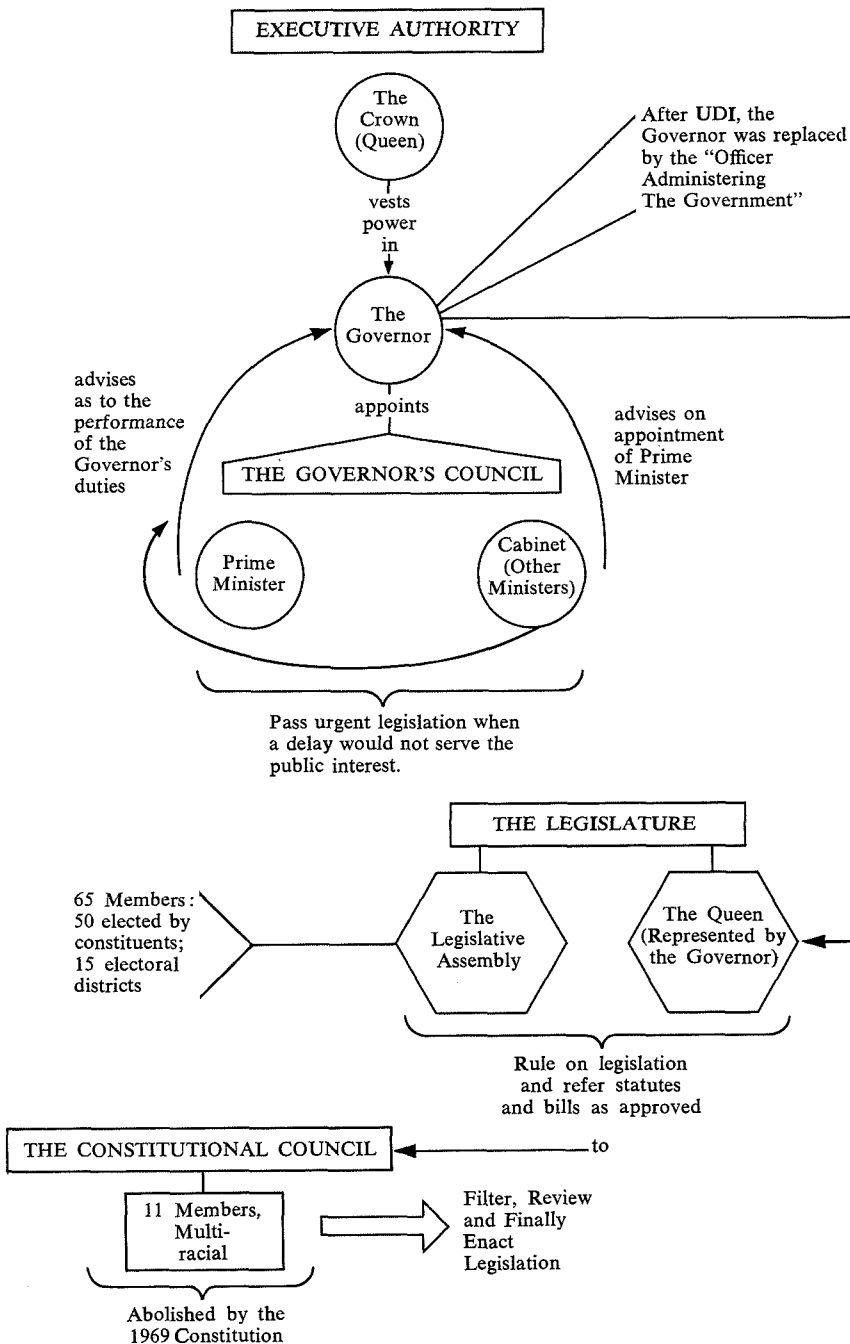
EXECUTIVE AUTHORITY

The Crown (Queen)

vests power in

After UDI, the Governor was replaced by the "Officer Administering The Government"

The Governor

advises as to the performance of the Governor's duties

appoints

advises on appointment of Prime Minister

THE GOVERNOR'S COUNCIL

Prime Minister

Cabinet (Other Ministers)

Pass urgent legislation when a delay would not serve the public interest.

THE LEGISLATURE

65 Members: 50 elected by constituents; 15 electoral districts

The Legislative Assembly

The Queen (Represented by the Governor)

Rule on legislation and refer statutes and bills as approved

THE CONSTITUTIONAL COUNCIL

to

11 Members, Multiracial

Filter, Review and Finally Enact Legislation

Abolished by the 1969 Constitution